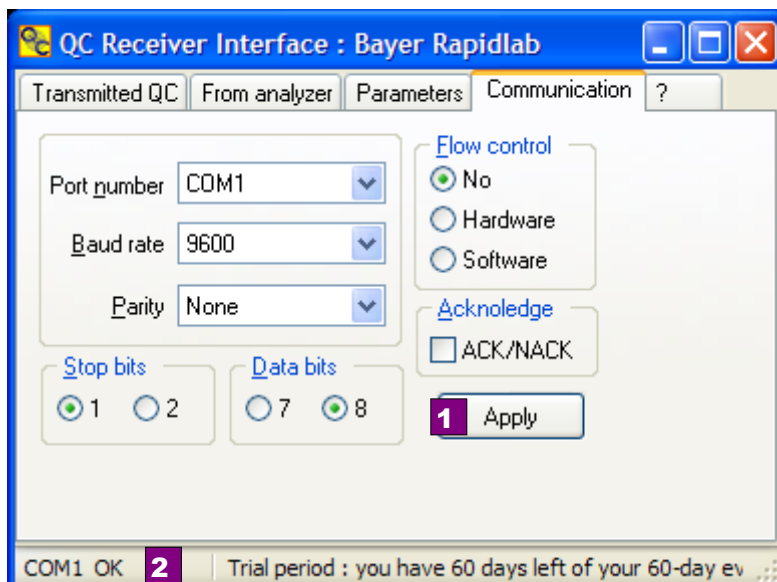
QC Receiver Interface : Bayer Rapidlab

Transmitted QC | From analyzer | Parameters | Communication | ?

Port number COM1

Baud rate 9600

Parity None

Flow control
No
Hardware
Software

Acknoledge
ACK/NACK

Stop bits
1
2

Data bits
7
8

1 Apply

COM1 OK 2 Trial period : you have 60 days left of your 60-day ev